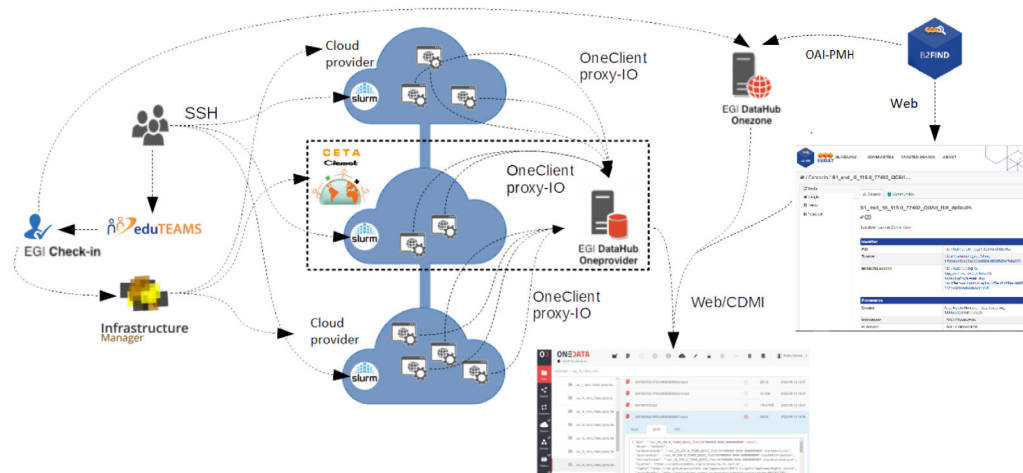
Cloud provider

OneClient proxy-IO

OAI-PMH

B2FIND

SSH

EGI DataHub Onezone

Web

CETA Ciemat

OneClient proxy-IO

slurm

slurm

EGI Check-in

eduTEAMS

EGI DataHub Oneprovider

51_cal_10_115.0_77402_QCSII_ffd_default

Infrastructure Manager

OneClient proxy-IO

Web/CDMI

Cloud provider

slurm

ONEDATA